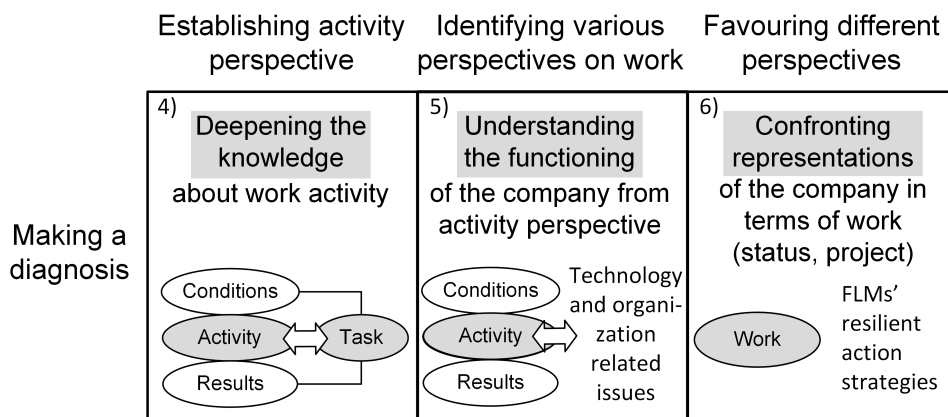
| | Establishing activity perspective | Identifying various perspectives on work | Favouring different perspectives |
|---|---|---|---|
| Making a diagnosis | 4) Deepening the knowledge about work activity<br>Conditions<br>Activity<br>Task<br>Results | 5) Understanding the functioning of the company from activity perspective<br>Conditions<br>Activity<br>Results<br>Technology and organization related issues | 6) Confronting representations of the company in terms of work (status, project)<br>Work<br>FLMs' resilient action strategies |